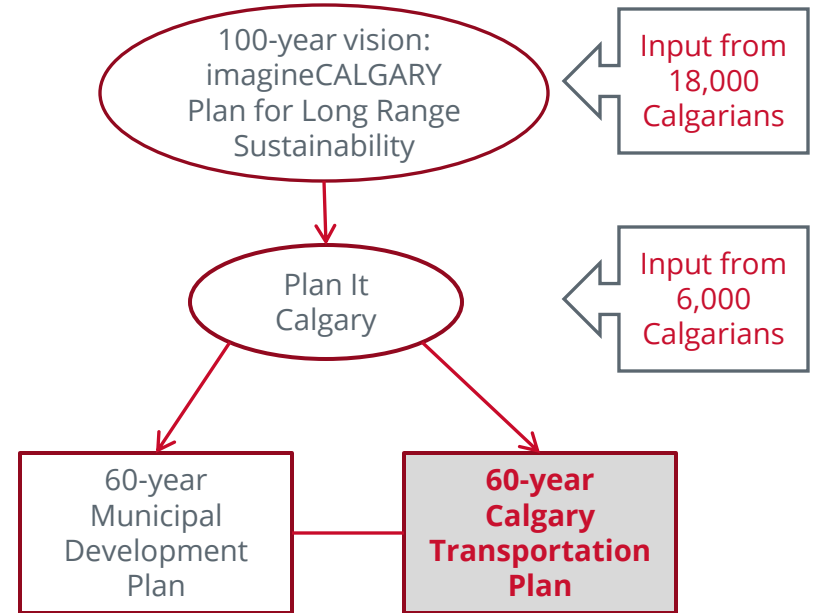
100-year vision: imagineCALGARY Plan for Long Range Sustainability

Input from 18,000 Calgarians

Plan It Calgary

Input from 6,000 Calgarians

60-year Municipal Development Plan

60-year Calgary Transportation Plan